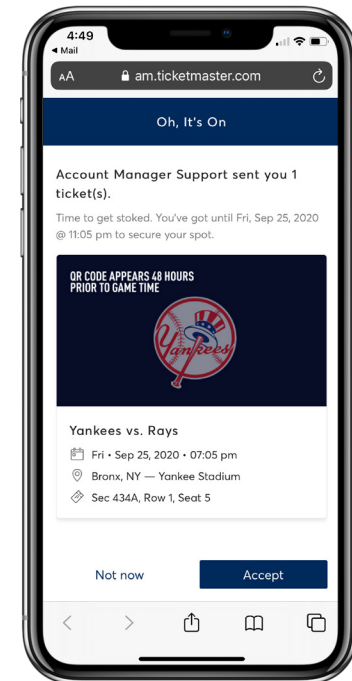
4:49
◀ Mail
AA 🔒 am.ticketmaster.com

Oh, It's On

Account Manager Support sent you 1 ticket(s).

Time to get stoked. You've got until Fri, Sep 25, 2020 @ 11:05 pm to secure your spot.

QR CODE APPEARS 48 HOURS PRIOR TO GAME TIME

Yankees

Yankees vs. Rays

Fri • Sep 25, 2020 • 07:05 pm

Bronx, NY — Yankee Stadium

Sec 434A, Row 1, Seat 5

Not now

Accept